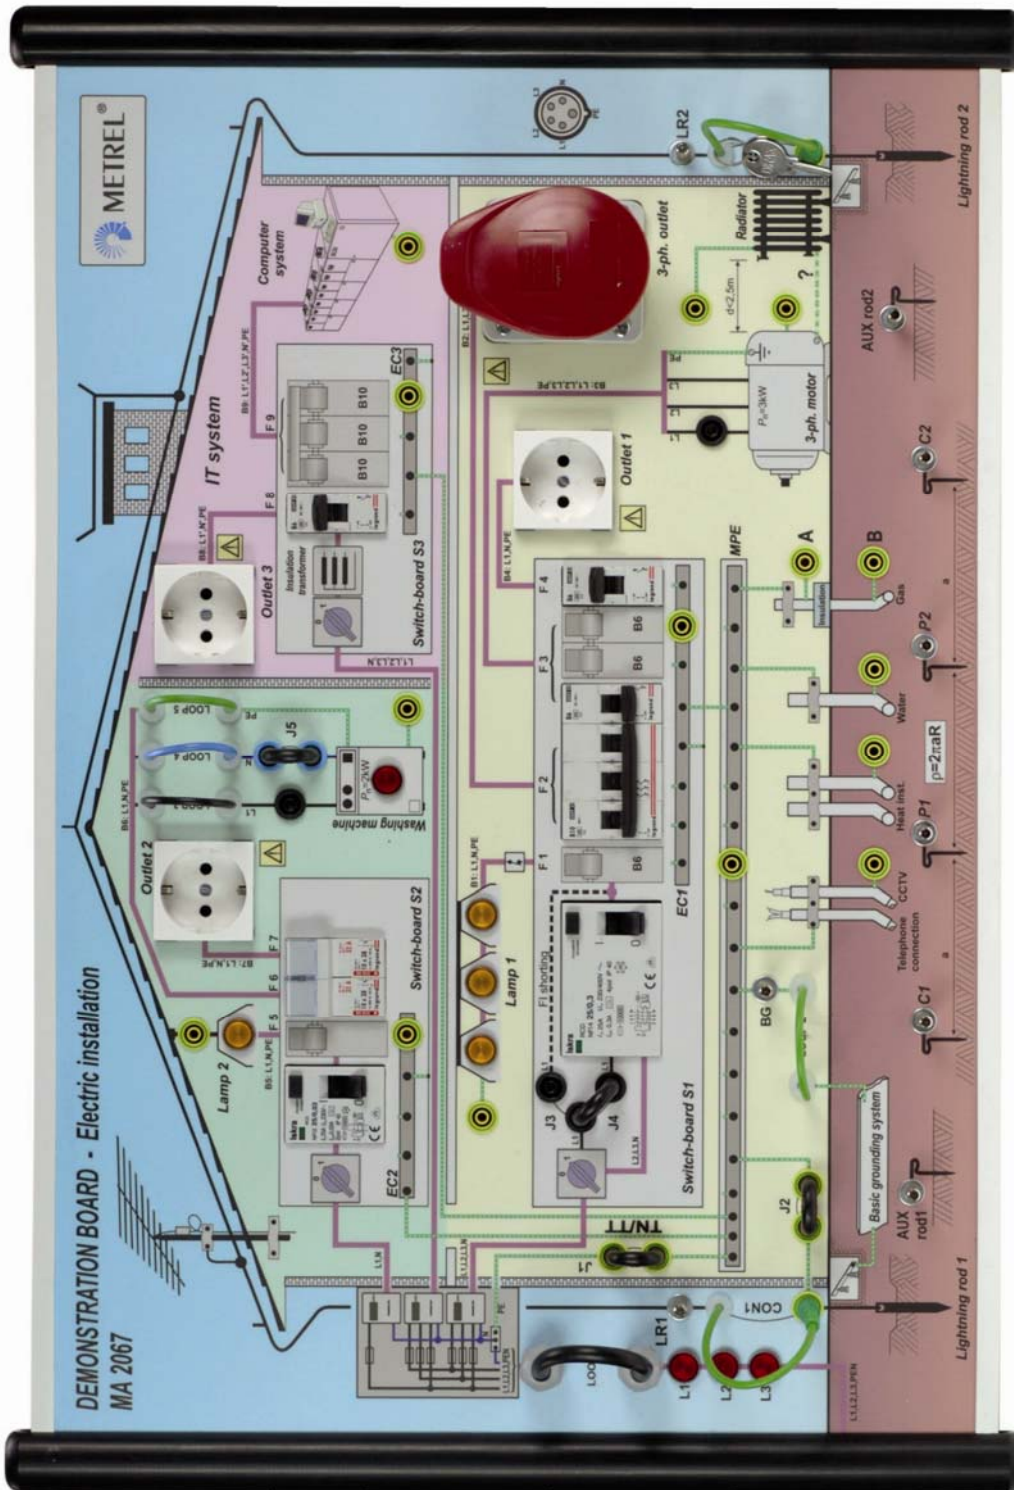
METREL®

DEMONSTRATION BOARD - Electric installation
MA 2067

IT system
Computer system
Outlet 3
Insulation transformer
Switch-board S3
EC3
B10
B10
B10
F 8
F 9
B8: L1',N',PE
B9: L1',L2',L3',N',PE
L1,L2,L3,N

Outlet 2
Washing machine
$P_N$=2kW
LOOP 5
LOOP 4
LOOP 3
J5
PE
N
L1
B6: L1,N,PE

Lamp 2
Switch-board S2
EC2
F 5
F 6
F 7
B5: L1,N,PE
B7: L1,N,PE

3-ph. outlet
Radiator
d<2.5m
?
3-ph. motor
$P_N$=3kW
B2: L1,L2,L3,PE
B3: L1,L2,L3,PE
Outlet 1
B4: L1,N,PE
F 4
F 3
F 2
F 1
B6
B6
B6
EC1
MPE
A
B
B1: L1,N,PE
Lamp 1
FI shorting
Switch-board S1
J3
J4
L1,L2,L3,N
BG
J2
TN/TT
J1
L1,N
L1,L2,L3,N

Gas
Water
Heat inst.
CCTV
Telephone connection
Insulation
ρ=2πaR
Basic grounding system

LR2
LR1
CON1
LOOP
L1
L2
L3
L1,L2,L3,PEN
PE

AUX rod2
AUX rod1
C2
P2
P1
C1
Lightning rod 2
Lightning rod 1